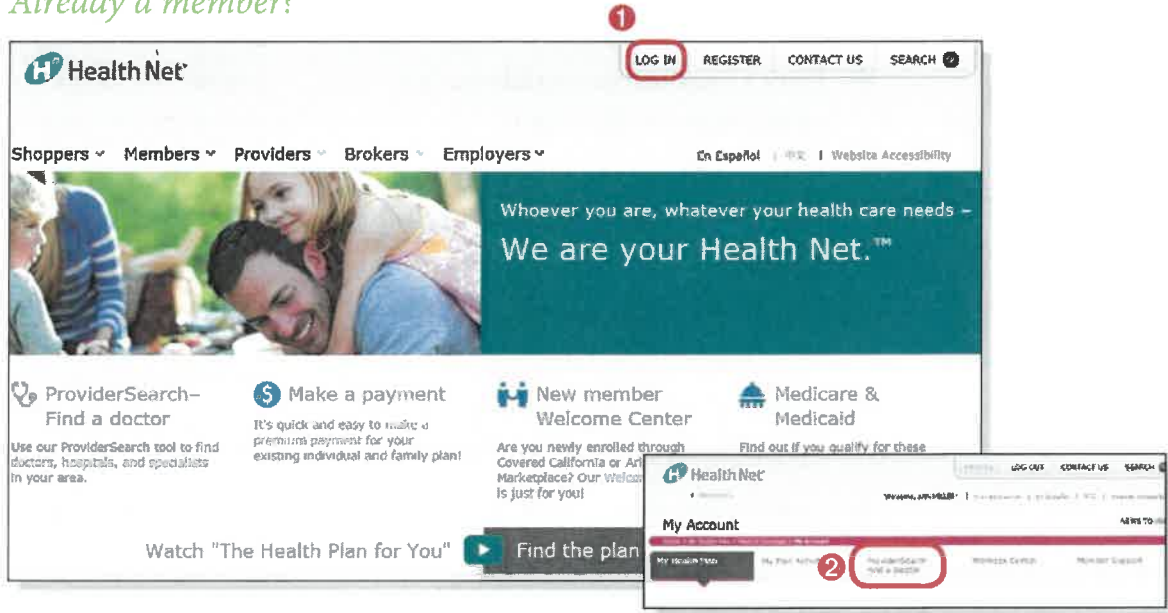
Already a member?

1

Health Net

LOG IN REGISTER CONTACT US SEARCH

Shoppers Members Providers Brokers Employers

En Español | 中文 | Website Accessibility

Whoever you are, whatever your health care needs – We are your Health Net.™

ProviderSearch– Find a doctor

Use our ProviderSearch tool to find doctors, hospitals, and specialists in your area.

Make a payment

It's quick and easy to make a premium payment for your existing individual and family plan!

New member Welcome Center

Are you newly enrolled through Covered California or Ar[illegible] Marketplace? Our Welcom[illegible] is just for you!

Medicare & Medicaid

Find out if you qualify for these

Watch "The Health Plan for You"

Find the plan

Health Net

LOG OUT CONTACT US SEARCH

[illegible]

My Account

My Health Plan

My Plan Activity

2

ProviderSearch Find a doctor

Wellness Center

Member Support